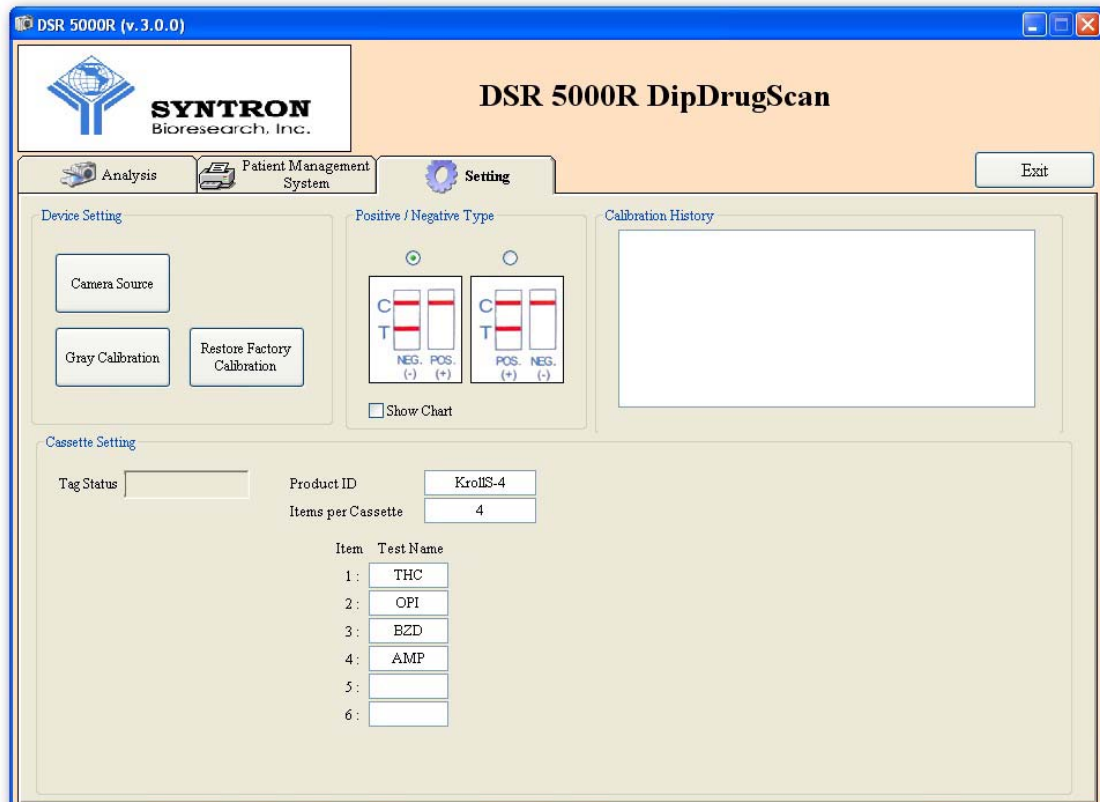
DSR 5000R (v.3.0.0)

SYNTRON
Bioresearch, Inc.

DSR 5000R DipDrugScan

Analysis

Patient Management System

Setting

Exit

Device Setting

Camera Source

Gray Calibration

Restore Factory Calibration

Positive / Negative Type

C
T
NEG. (-)
POS. (+)

C
T
POS. (+)
NEG. (-)

Show Chart

Calibration History

Cassette Setting

Tag Status

Product ID
KrollS-4

Items per Cassette
4

Item Test Name
1 : THC
2 : OPI
3 : BZD
4 : AMP
5 :
6 :